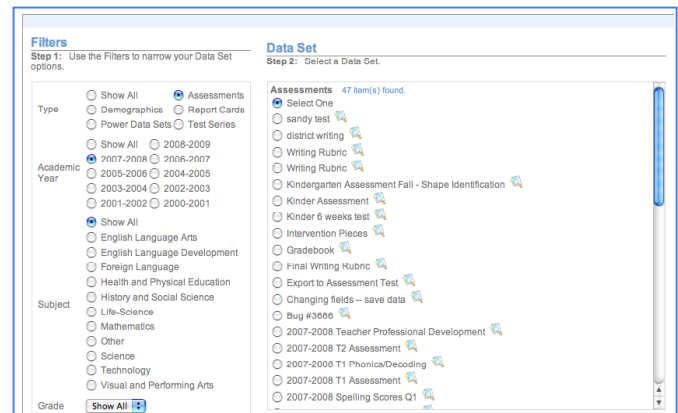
Filters

Step 1: Use the Filters to narrow your Data Set options.

Type
Show All
Assessments
Demographics
Report Cards
Power Data Sets
Test Series

Academic Year
Show All
2008-2009
2007-2008
2006-2007
2005-2006
2004-2005
2003-2004
2002-2003
2001-2002
2000-2001

Subject
Show All
English Language Arts
English Language Development
Foreign Language
Health and Physical Education
History and Social Science
Life-Science
Mathematics
Other
Science
Technology
Visual and Performing Arts

Grade
Show All

Data Set

Step 2: Select a Data Set.

Assessments 47 item(s) found.
Select One
sandy test
district writing
Writing Rubric
Writing Rubric
Kindergarten Assessment Fall - Shape Identification
Kinder Assessment
Kinder 6 weeks test
Intervention Pieces
Gradebook
Final Writing Rubric
Export to Assessment Test
Changing fields -- save data
Bug #3666
2007-2008 Teacher Professional Development
2007-2008 T2 Assessment
2007-2008 T1 Phonics/Decoding
2007-2008 T1 Assessment
2007-2008 Spelling Scores Q1